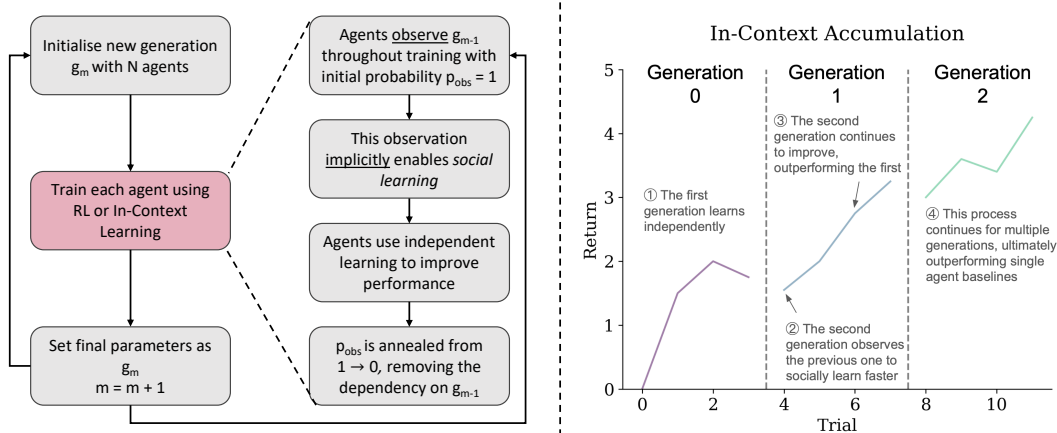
Initialise new generation $g_m$ with N agents

Train each agent using RL or In-Context Learning

Set final parameters as $g_m$
m = m + 1

Agents observe $g_{m-1}$ throughout training with initial probability $p_{obs} = 1$

This observation implicitly enables social learning

Agents use independent learning to improve performance

$p_{obs}$ is annealed from $1 \rightarrow 0$, removing the dependency on $g_{m-1}$

In-Context Accumulation

Generation 0

Generation 1

Generation 2

① The first generation learns independently

③ The second generation continues to improve, outperforming the first

② The second generation observes the previous one to socially learn faster

④ This process continues for multiple generations, ultimately outperforming single agent baselines

Return

0
1
2
3
4
5

0
2
4
6
8
10

Trial